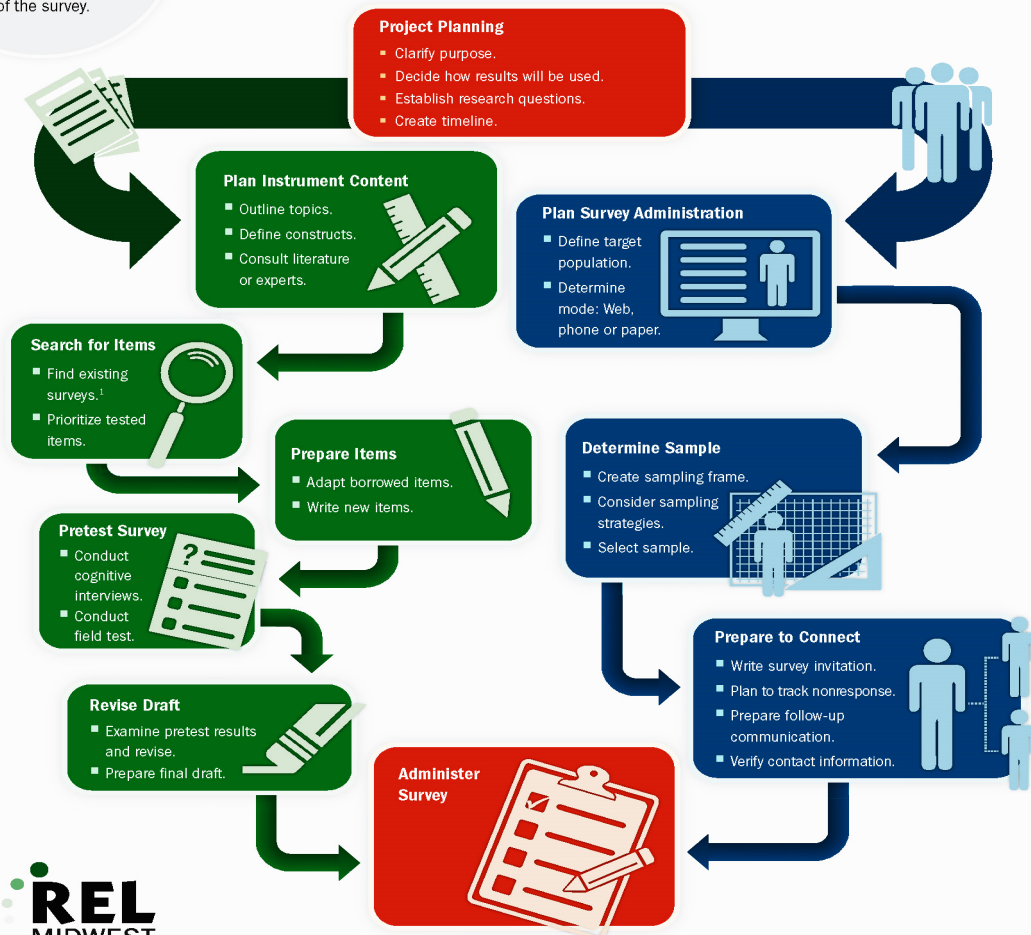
of the survey.

Project Planning
- Clarify purpose.
- Decide how results will be used.
- Establish research questions.
- Create timeline.

Plan Instrument Content
- Outline topics.
- Define constructs.
- Consult literature or experts.

Plan Survey Administration
- Define target population.
- Determine mode: Web, phone or paper.

Search for Items
- Find existing surveys.$^1$
- Prioritize tested items.

Prepare Items
- Adapt borrowed items.
- Write new items.

Determine Sample
- Create sampling frame.
- Consider sampling strategies.
- Select sample.

Pretest Survey
- Conduct cognitive interviews.
- Conduct field test.

Prepare to Connect
- Write survey invitation.
- Plan to track nonresponse.
- Prepare follow-up communication.
- Verify contact information.

Revise Draft
- Examine pretest results and revise.
- Prepare final draft.

Administer Survey

REL MIDWEST